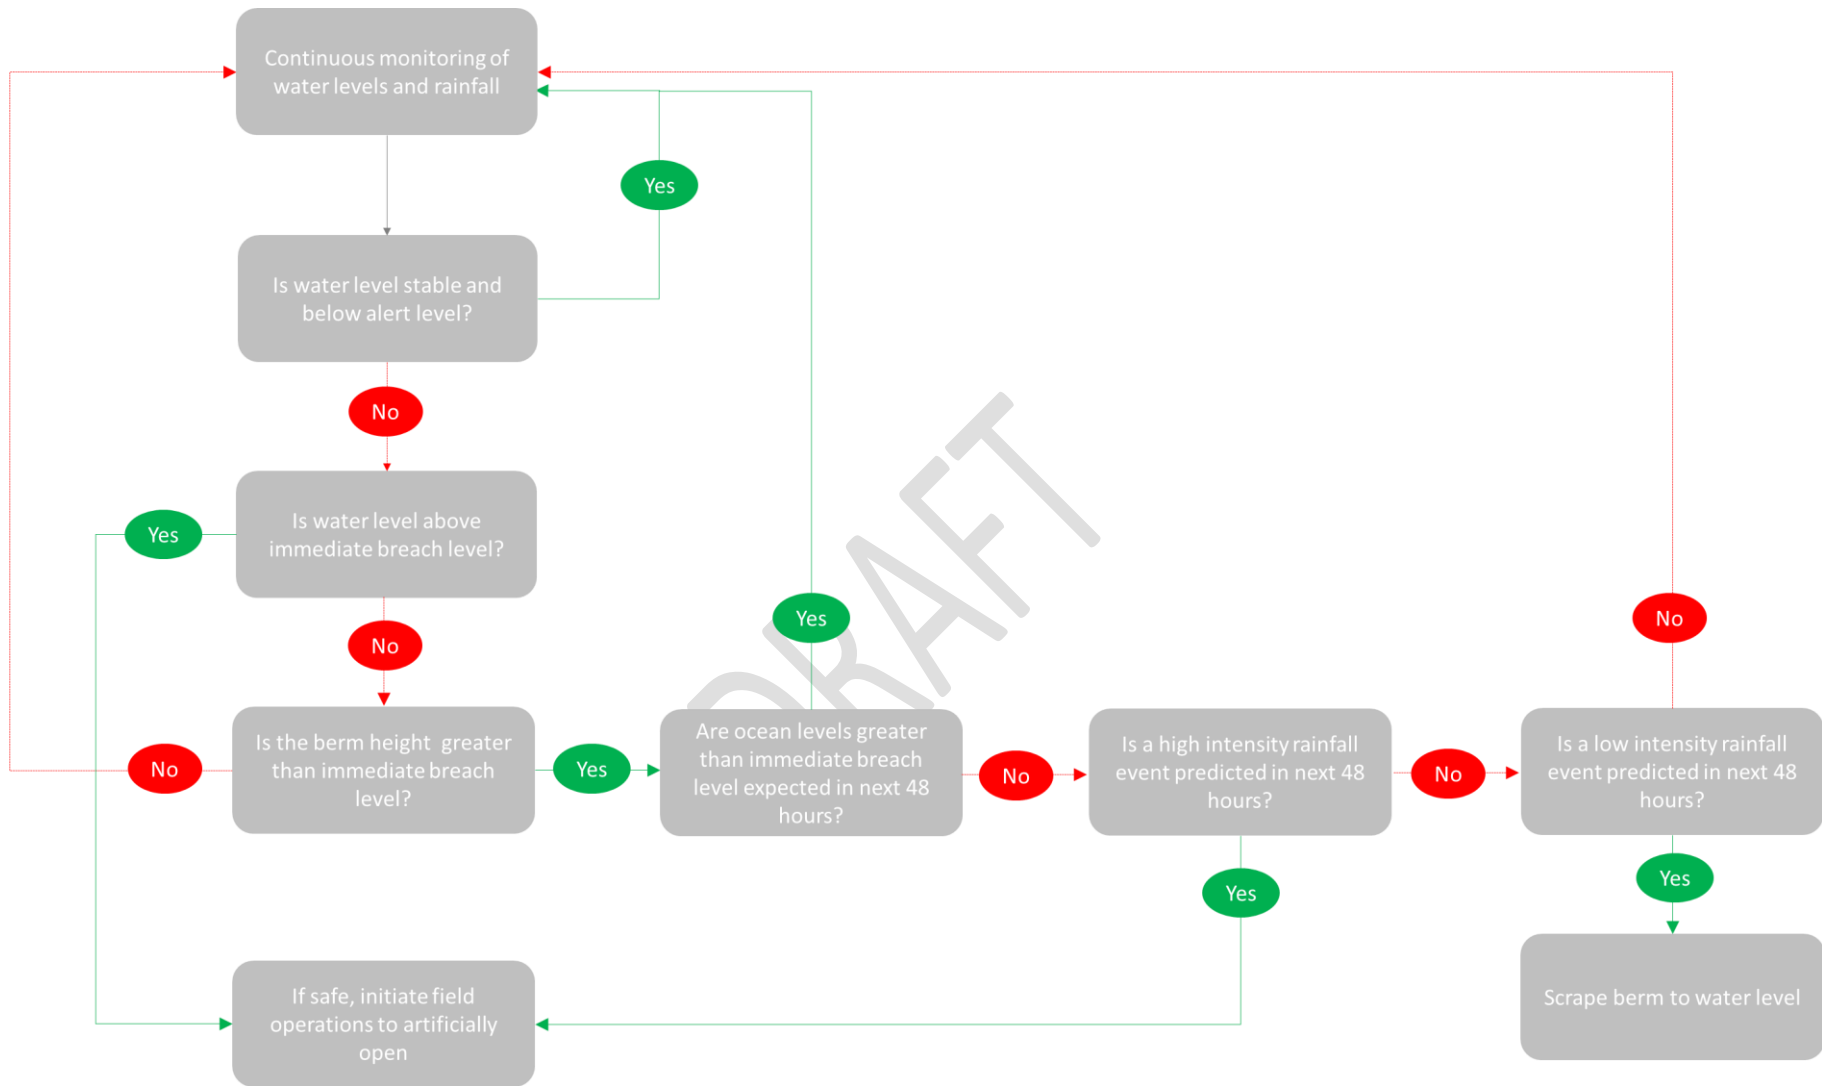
Continuous monitoring of water levels and rainfall

Yes

Is water level stable and below alert level?

No

Yes

Is water level above immediate breach level?

No

Yes

No

DRAFT

No

Is the berm height greater than immediate breach level?

Yes

Are ocean levels greater than immediate breach level expected in next 48 hours?

No

Is a high intensity rainfall event predicted in next 48 hours?

No

Is a low intensity rainfall event predicted in next 48 hours?

Yes

Yes

If safe, initiate field operations to artificially open

Scrape berm to water level